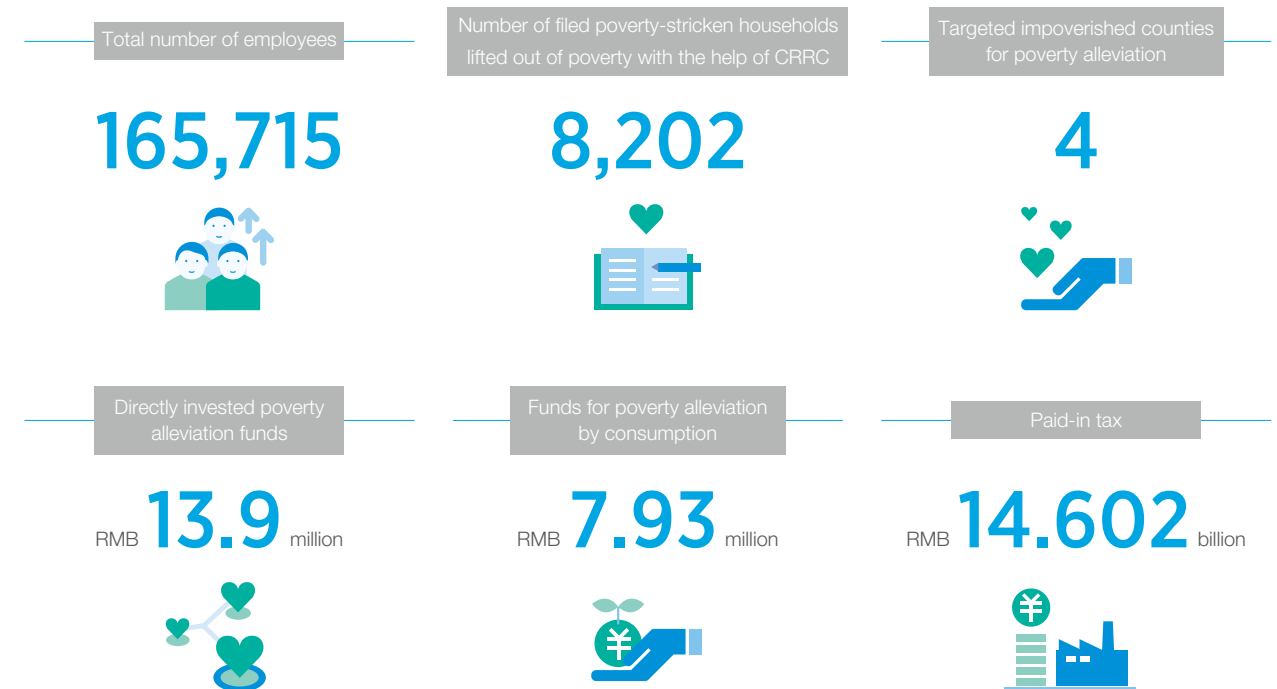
Total number of employees

165,715

Number of filed poverty-stricken households lifted out of poverty with the help of CRRC

8,202

Targeted impoverished counties for poverty alleviation

4

Directly invested poverty alleviation funds

RMB 13.9 million

Funds for poverty alleviation by consumption

RMB 7.93 million

Paid-in tax

RMB 14.602 billion

¥

¥